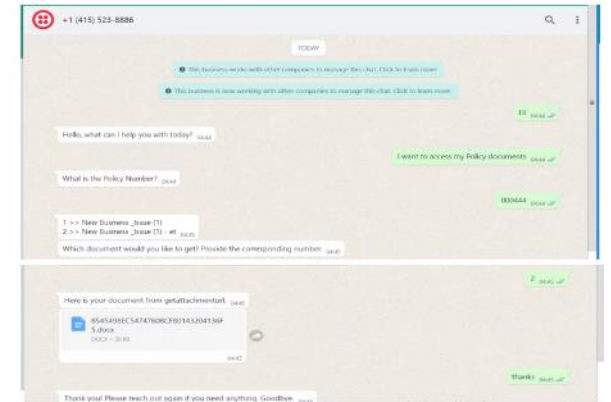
+1 (415) 523-8886

TODAY

This business works with other companies to manage this chat. Click to learn more.

This business is now working with other companies to manage this chat. Click to learn more.

Hi 04:44

Hello, what can I help you with today? 04:44

I want to access my Policy documents 04:44

What is the Policy Number? 04:44

000444 04:44

1 >> New Business _Issue (1)
2 >> New Business _Issue (1) - et 04:45

Which document would you like to get? Provide the corresponding number. 04:45

2 04:45

Here is your document from getattachmenturl. 04:45

85454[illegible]EC54747608CF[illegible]143204136F 5.docx
DOCX • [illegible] KB

04:45

thanks 04:45

Thank you! Please reach out again if you need anything. Goodbye. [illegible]